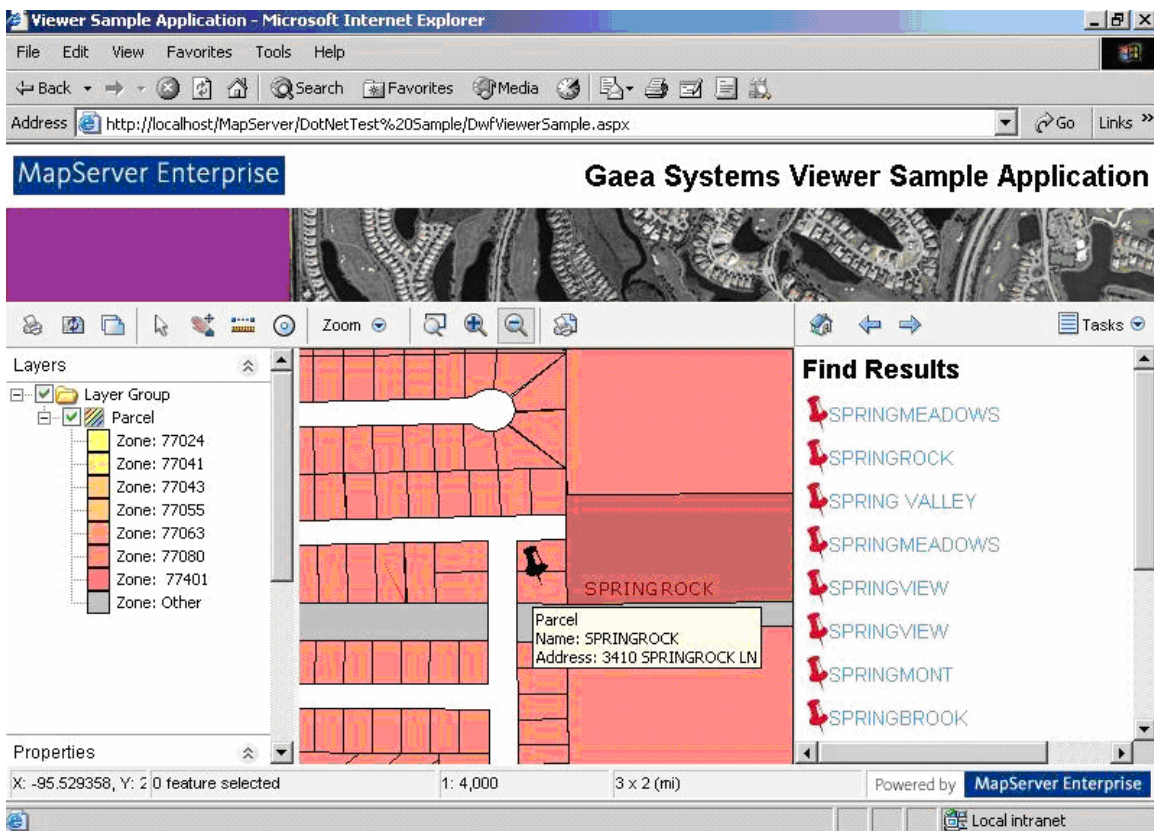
Viewer Sample Application - Microsoft Internet Explorer

File Edit View Favorites Tools Help

Back Search Favorites Media

Address http://localhost/MapServer/DotNetTest%20Sample/DwfViewerSample.aspx Go Links »

MapServer Enterprise

Gaea Systems Viewer Sample Application

Zoom

Tasks

Layers

Layer Group
Parcel
Zone: 77024
Zone: 77041
Zone: 77043
Zone: 77055
Zone: 77063
Zone: 77080
Zone: 77401
Zone: Other

Properties

SPRINGROCK

Parcel
Name: SPRINGROCK
Address: 3410 SPRINGROCK LN

Find Results

SPRINGMEADOWS
SPRINGROCK
SPRING VALLEY
SPRINGMEADOWS
SPRINGVIEW
SPRINGVIEW
SPRINGMONT
SPRINGBROOK

X: -95.529358, Y: 2 0 feature selected 1: 4,000 3 x 2 (mi) Powered by MapServer Enterprise

Local intranet